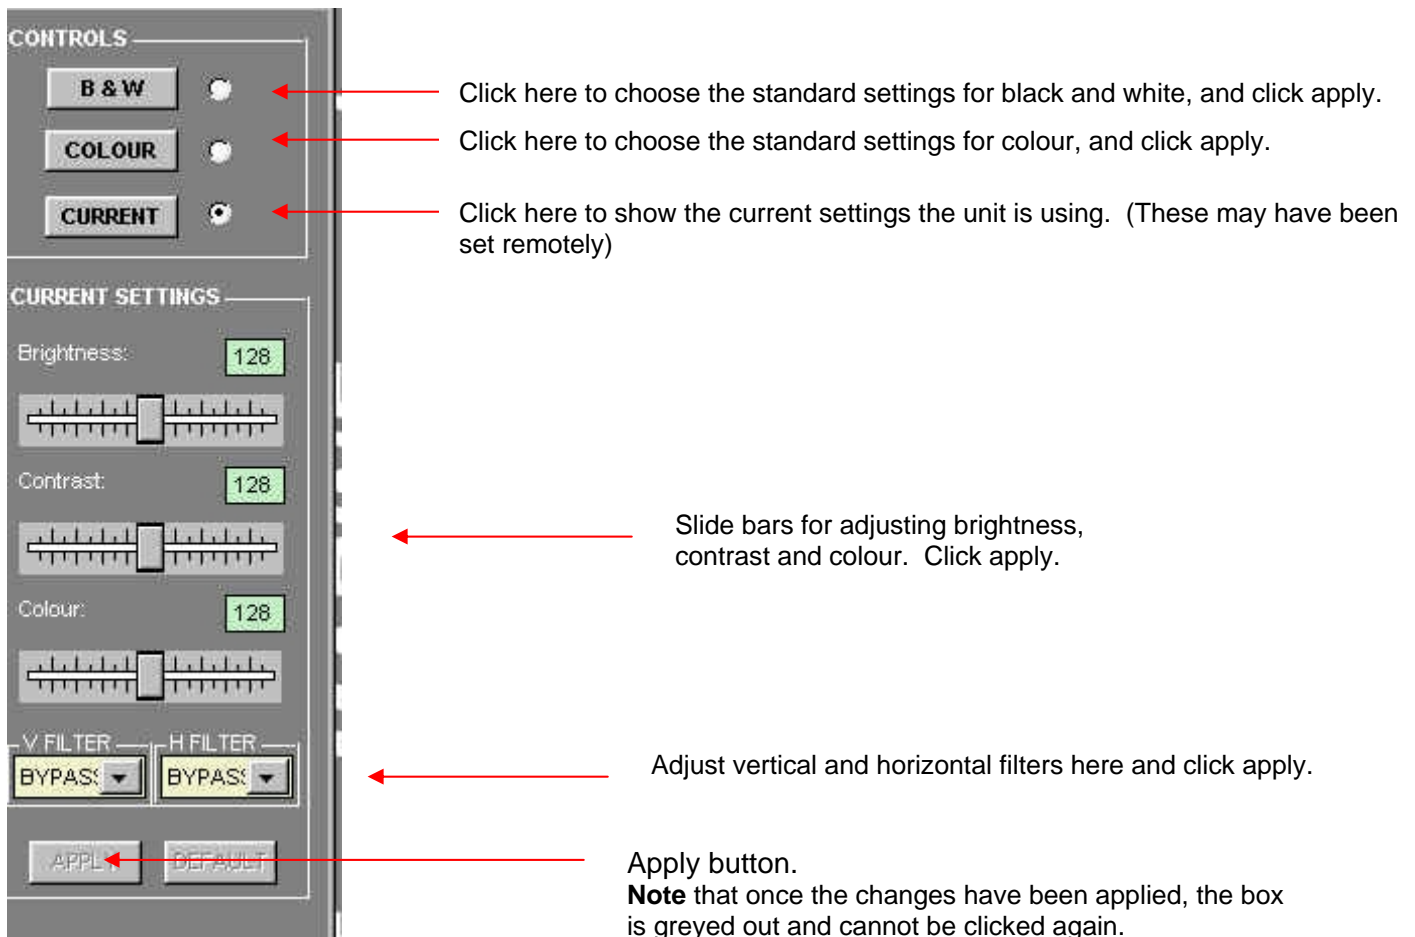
CONTROLS

B & W

COLOUR

CURRENT

Click here to choose the standard settings for black and white, and click apply.

Click here to choose the standard settings for colour, and click apply.

Click here to show the current settings the unit is using. (These may have been set remotely)

CURRENT SETTINGS

Brightness: 128

Contrast: 128

Colour: 128

Slide bars for adjusting brightness, contrast and colour. Click apply.

V FILTER

H FILTER

BYPAS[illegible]

BYPAS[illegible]

Adjust vertical and horizontal filters here and click apply.

APPL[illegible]

DEFAULT

Apply button.
**Note** that once the changes have been applied, the box is greyed out and cannot be clicked again.